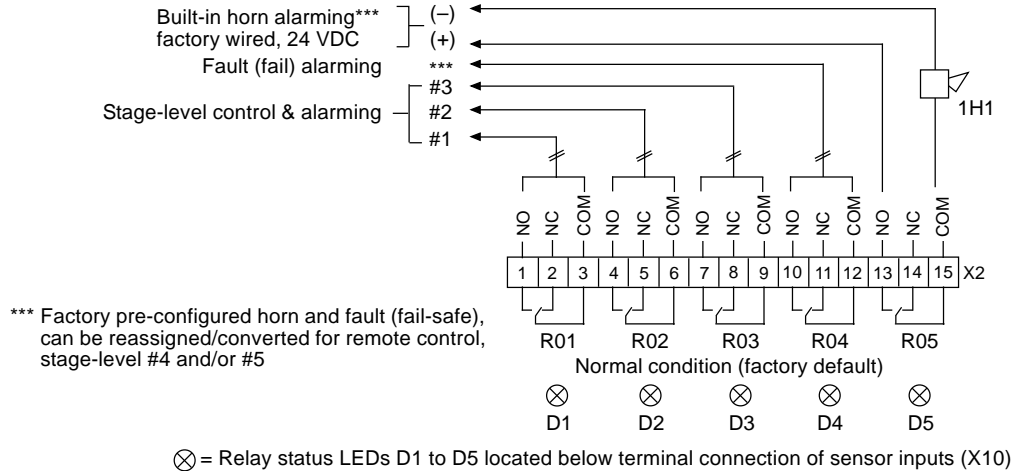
Built-in horn alarming*** factory wired, 24 VDC
(–)
(+)
Fault (fail) alarming
***
Stage-level control & alarming
#3
#2
#1

1H1

NO NC COM NO NC COM NO NC COM NO NC COM NO NC COM

| 1 | 2 | 3 | 4 | 5 | 6 | 7 | 8 | 9 | 10 | 11 | 12 | 13 | 14 | 15 |
|---|---|---|---|---|---|---|---|---|---|---|---|---|---|---|

X2

R01 R02 R03 R04 R05

Normal condition (factory default)

*** Factory pre-configured horn and fault (fail-safe), can be reassigned/converted for remote control, stage-level #4 and/or #5

$\otimes$ D1 $\otimes$ D2 $\otimes$ D3 $\otimes$ D4 $\otimes$ D5

$\otimes$ = Relay status LEDs D1 to D5 located below terminal connection of sensor inputs (X10)